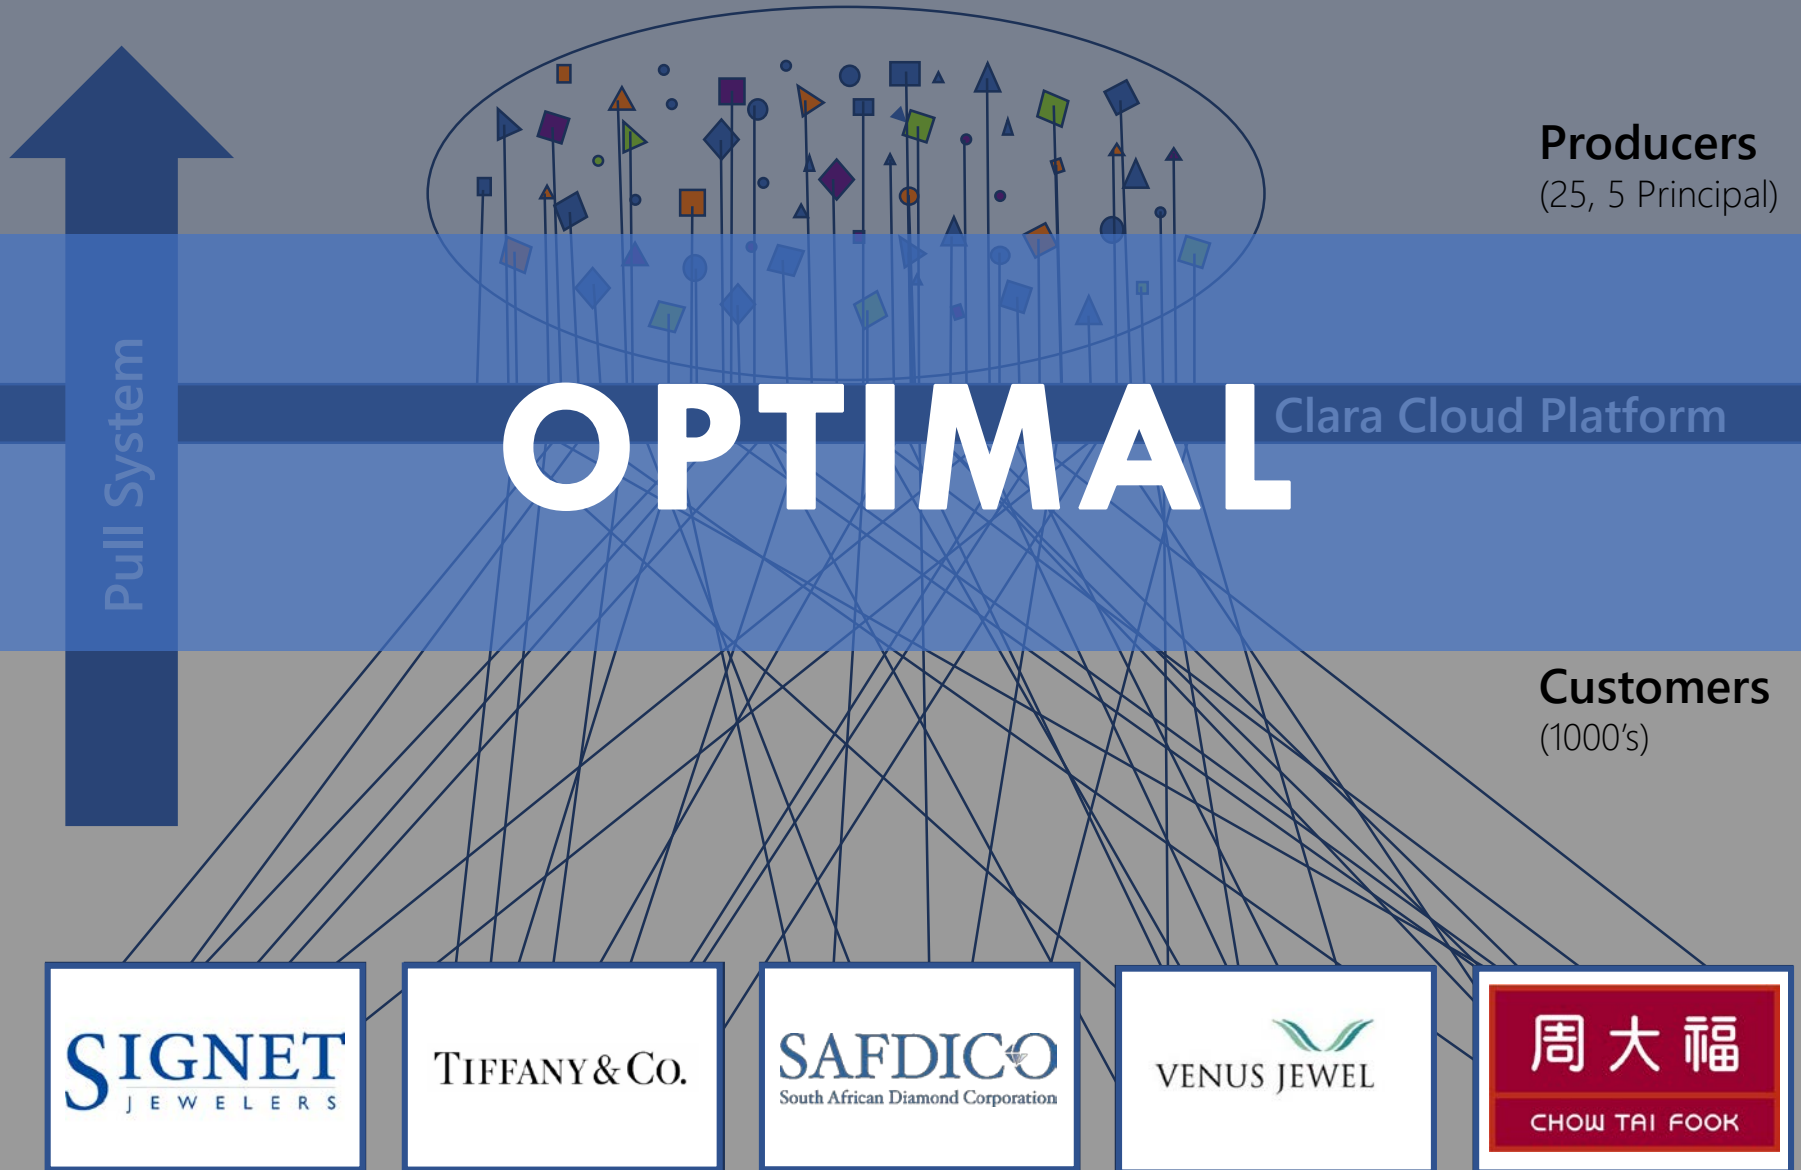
Producers
(25, 5 Principal)

Pull System

OPTIMAL

Clara Cloud Platform

Customers
(1000's)

SIGNET
JEWELERS

TIFFANY & CO.

SAFDICO
South African Diamond Corporation

VENUS JEWEL

周大福
CHOW TAI FOOK